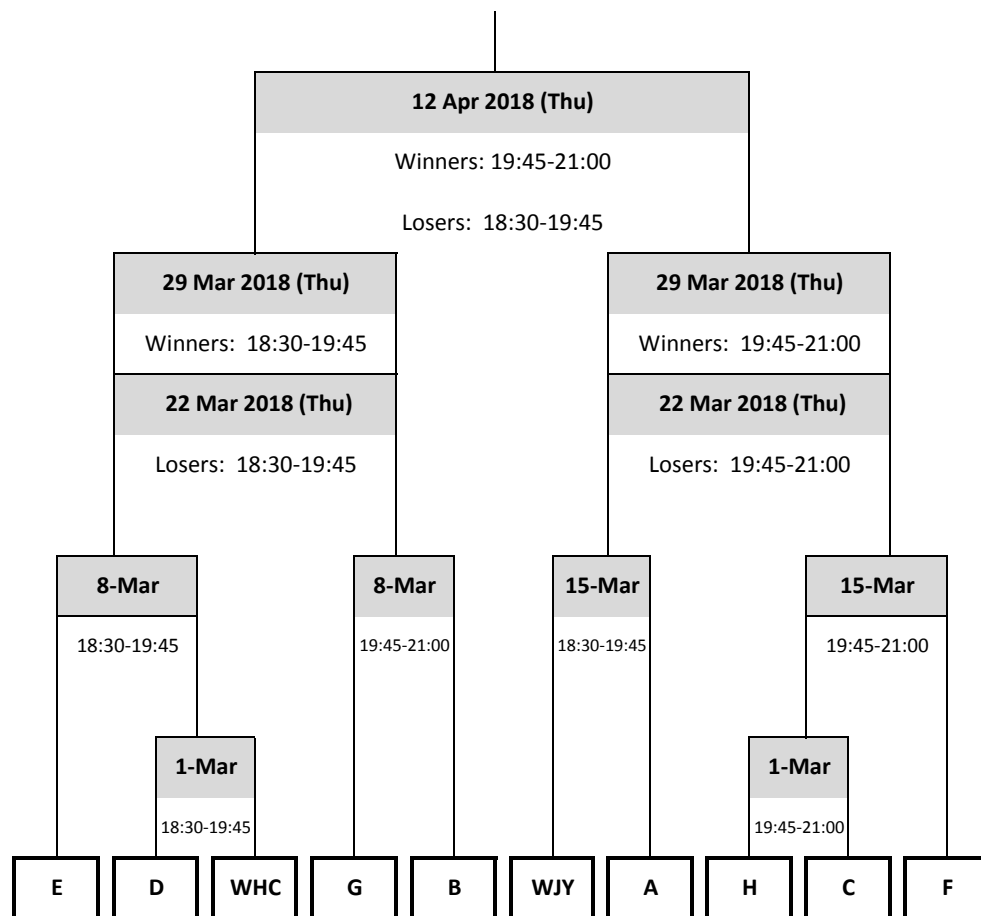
12 Apr 2018 (Thu)

Winners: 19:45-21:00

Losers: 18:30-19:45

29 Mar 2018 (Thu)

Winners: 18:30-19:45

22 Mar 2018 (Thu)

Losers: 18:30-19:45

29 Mar 2018 (Thu)

Winners: 19:45-21:00

22 Mar 2018 (Thu)

Losers: 19:45-21:00

8-Mar

18:30-19:45

8-Mar

19:45-21:00

15-Mar

18:30-19:45

15-Mar

19:45-21:00

1-Mar

18:30-19:45

1-Mar

19:45-21:00

E

D

WHC

G

B

WJY

A

H

C

F